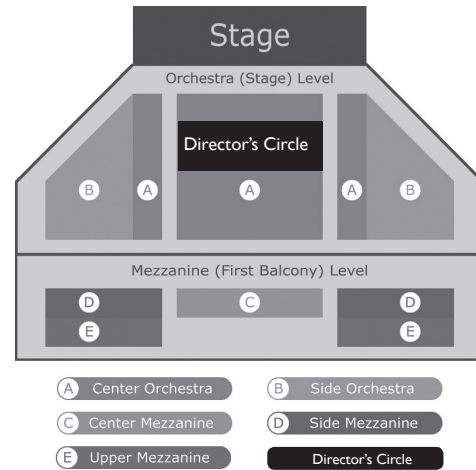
Stage

Orchestra (Stage) Level

Director's Circle

B A A A B

Mezzanine (First Balcony) Level

D C D

E E

A Center Orchestra

B Side Orchestra

C Center Mezzanine

D Side Mezzanine

E Upper Mezzanine

Director's Circle